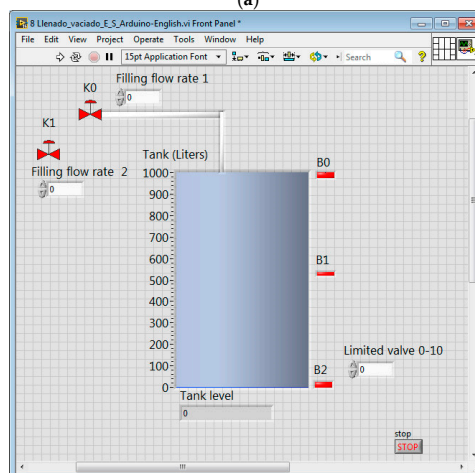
(a)

8 Llenado_vaciado_E_S_Arduino-English.vi Front Panel *

File Edit View Project Operate Tools Window Help

15pt Application Font

Search

?

Filling flow rate 1

K0

0

K1

Filling flow rate 2

0

Tank (Liters)

B0

1000

900

800

700

600

500

400

300

200

100

0

B1

Limited valve 0-10

0

B2

Tank level

0

stop

STOP